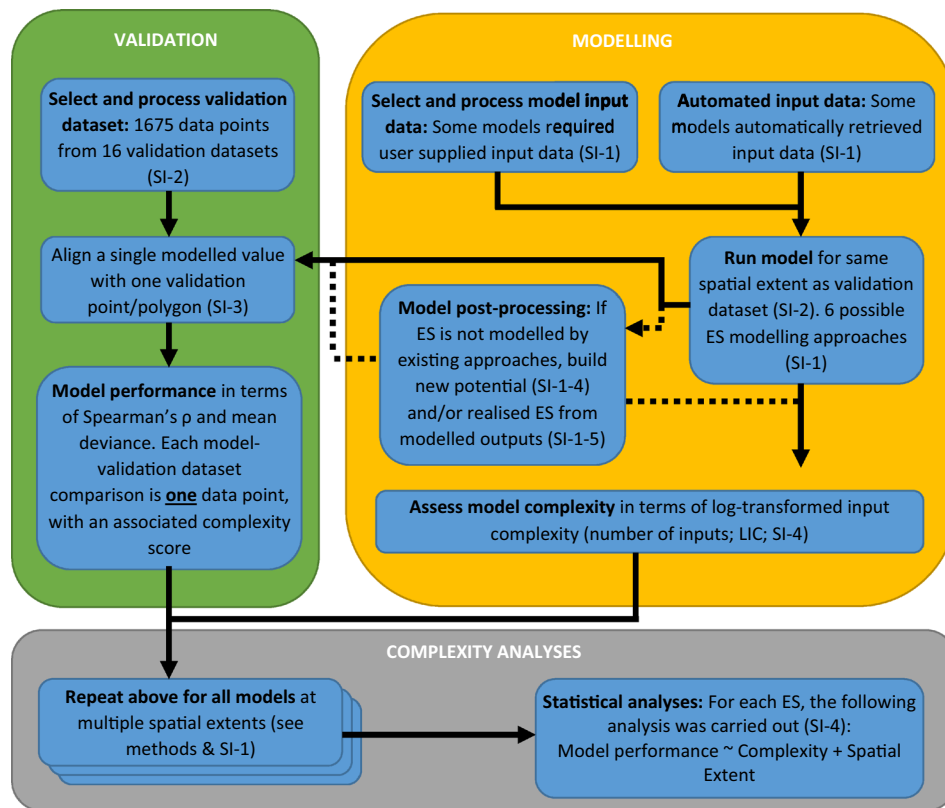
VALIDATION

Select and process validation dataset: 1675 data points from 16 validation datasets (SI-2)

Align a single modelled value with one validation point/polygon (SI-3)

Model performance in terms of Spearman's ρ and mean deviance. Each model-validation dataset comparison is one data point, with an associated complexity score

MODELLING

Select and process model input data: Some models required user supplied input data (SI-1)

Automated input data: Some models automatically retrieved input data (SI-1)

Run model for same spatial extent as validation dataset (SI-2). 6 possible ES modelling approaches (SI-1)

Model post-processing: If ES is not modelled by existing approaches, build new potential (SI-1-4) and/or realised ES from modelled outputs (SI-1-5)

Assess model complexity in terms of log-transformed input complexity (number of inputs; LIC; SI-4)

COMPLEXITY ANALYSES

Repeat above for all models at multiple spatial extents (see methods & SI-1)

Statistical analyses: For each ES, the following analysis was carried out (SI-4): Model performance ~ Complexity + Spatial Extent